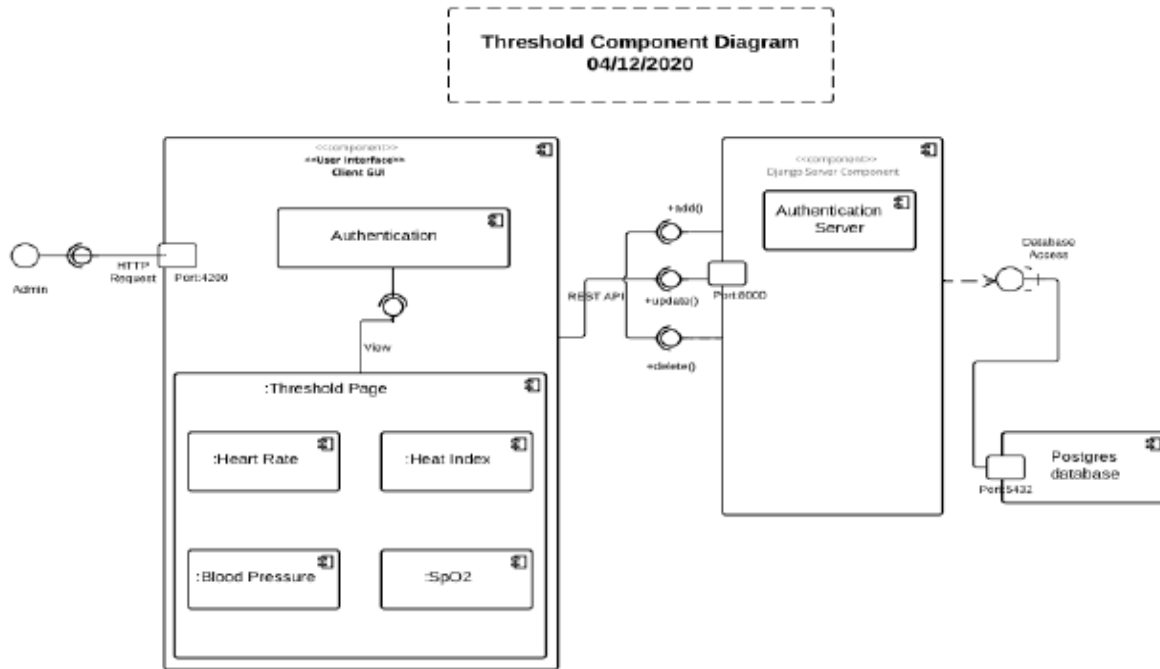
Threshold Component Diagram
04/12/2020

<<component>>
<<User Interface>>
Client GUI

Admin

HTTP Request

Port:4200

Authentication

View

:Threshold Page

:Heart Rate

:Heat Index

:Blood Pressure

:SpO2

REST API

+add()

+update()

+delete()

Port:8000

<<component>>
Django Server Component

Authentication Server

Database Access

Port:5432

Postgres database